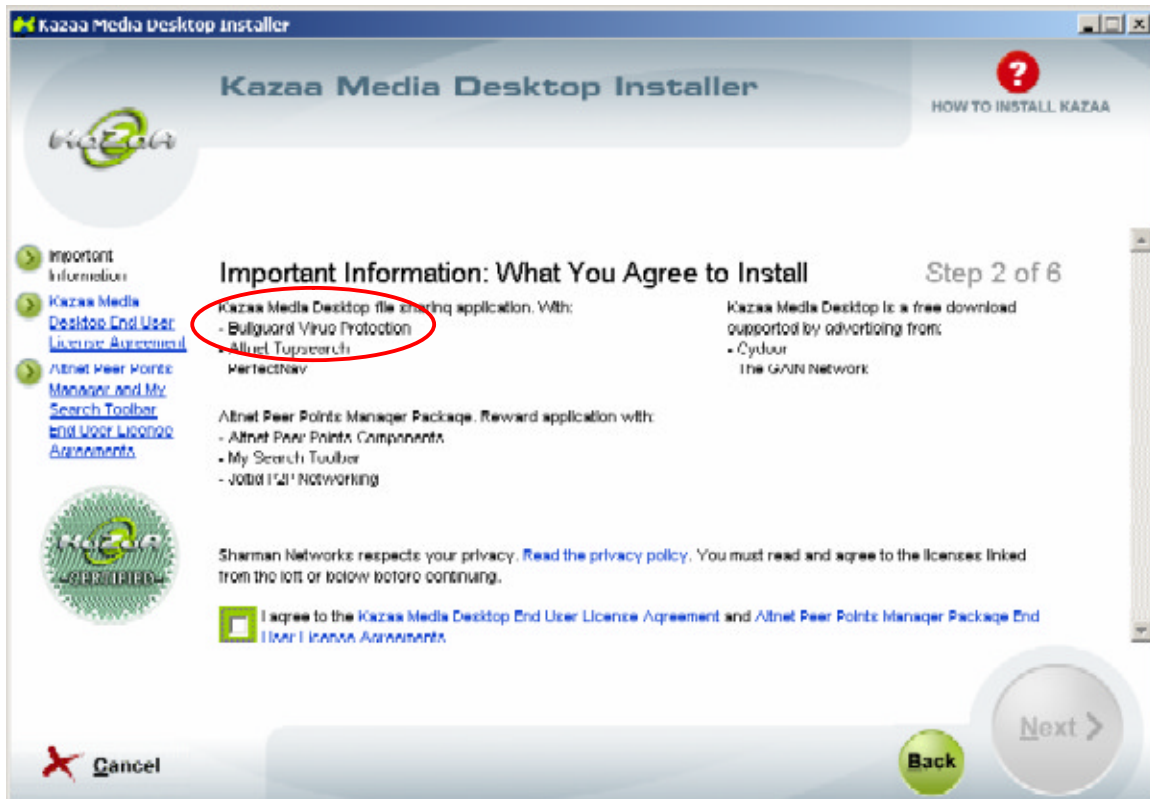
Kazaa Media Desktop Installer

Kazaa Media Desktop Installer

HOW TO INSTALL KAZAA

KaZaA

Important Information

Kazaa Media Desktop End User License Agreement

Altnet Peer Points Manager and My Search Toolbar End User License Agreements

KaZaA CERTIFIED

Important Information: What You Agree to Install

Step 2 of 6

Kazaa Media Desktop file sharing application. With:
- Bullguard Virus Protection
- Altnet Topsearch
PerfectNav

Kazaa Media Desktop is a free download supported by advertising from:
- Cydoor
The GAIN Network

Altnet Peer Points Manager Package. Reward application with:
- Altnet Peer Points Components
- My Search Toolbar
- Joltid P2P Networking

Sharman Networks respects your privacy. Read the privacy policy. You must read and agree to the licenses linked from the left or below before continuing.

I agree to the Kazaa Media Desktop End User License Agreement and Altnet Peer Points Manager Package End User License Agreements

Cancel

Back

Next